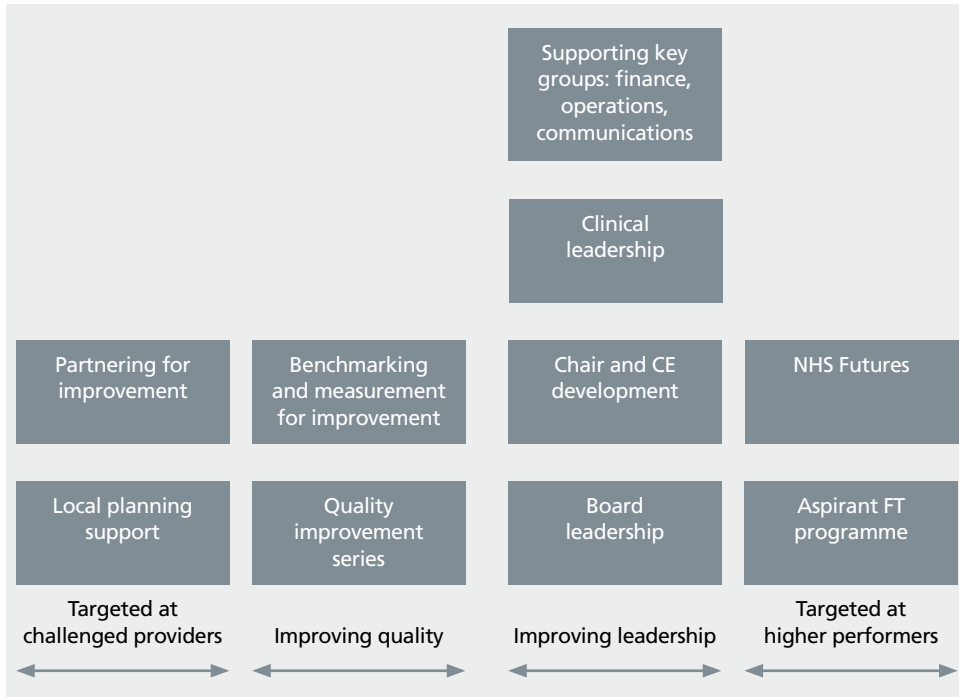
Supporting key groups: finance, operations, communications

Clinical leadership

Partnering for improvement

Benchmarking and measurement for improvement

Chair and CE development

NHS Futures

Local planning support

Quality improvement series

Board leadership

Aspirant FT programme

Targeted at challenged providers

Improving quality

Improving leadership

Targeted at higher performers